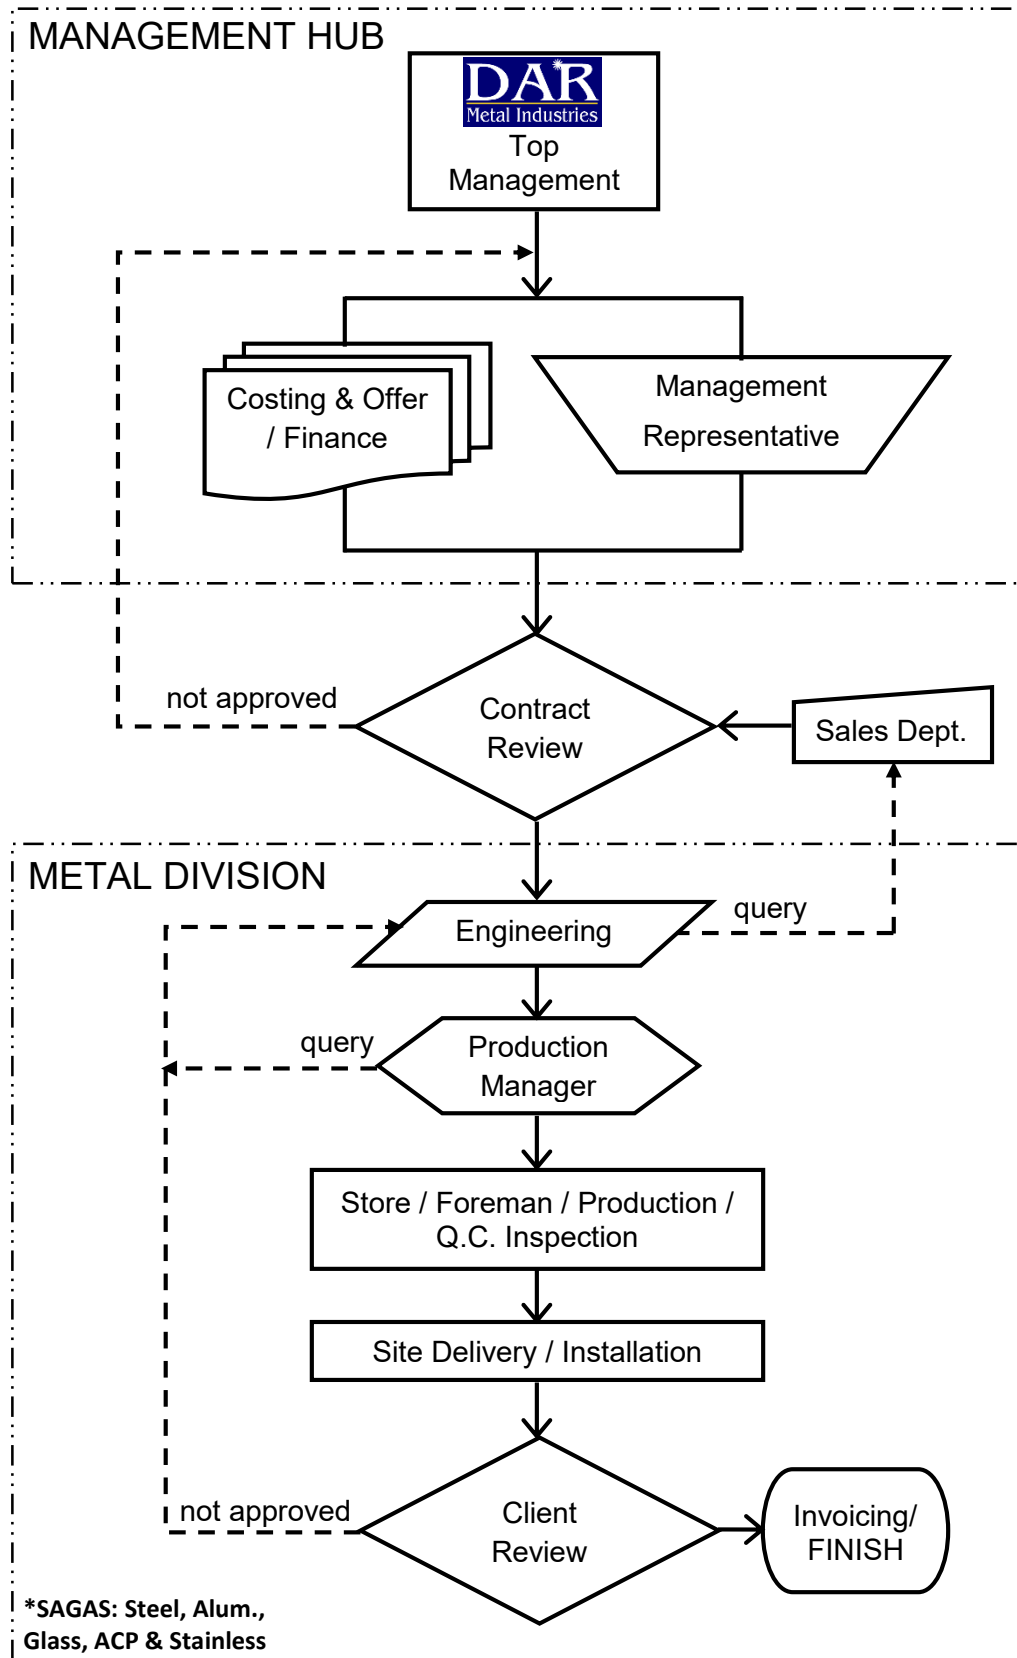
MANAGEMENT HUB

DAR
Metal Industries
Top Management

Costing & Offer / Finance

Management Representative

not approved

Contract Review

Sales Dept.

METAL DIVISION

Engineering

query

query

Production Manager

Store / Foreman / Production / Q.C. Inspection

Site Delivery / Installation

not approved

Client Review

Invoicing/ FINISH

*SAGAS: Steel, Alum., Glass, ACP & Stainless